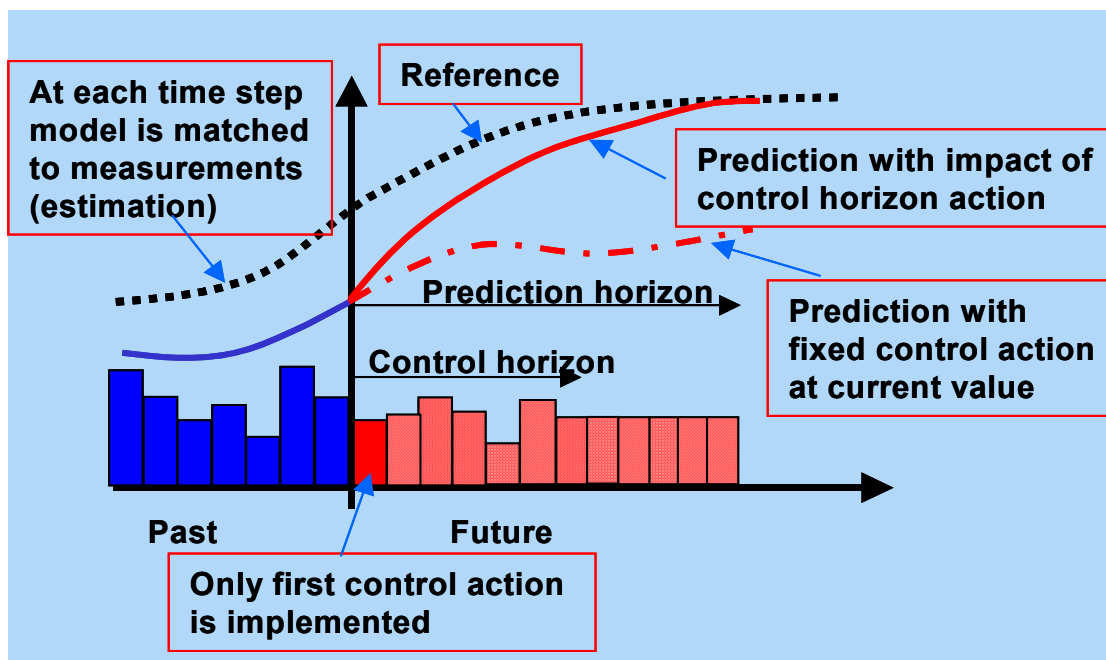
At each time step model is matched to measurements (estimation)

Reference

Prediction with impact of control horizon action

Prediction horizon

Prediction with fixed control action at current value

Control horizon

Past

Future

Only first control action is implemented